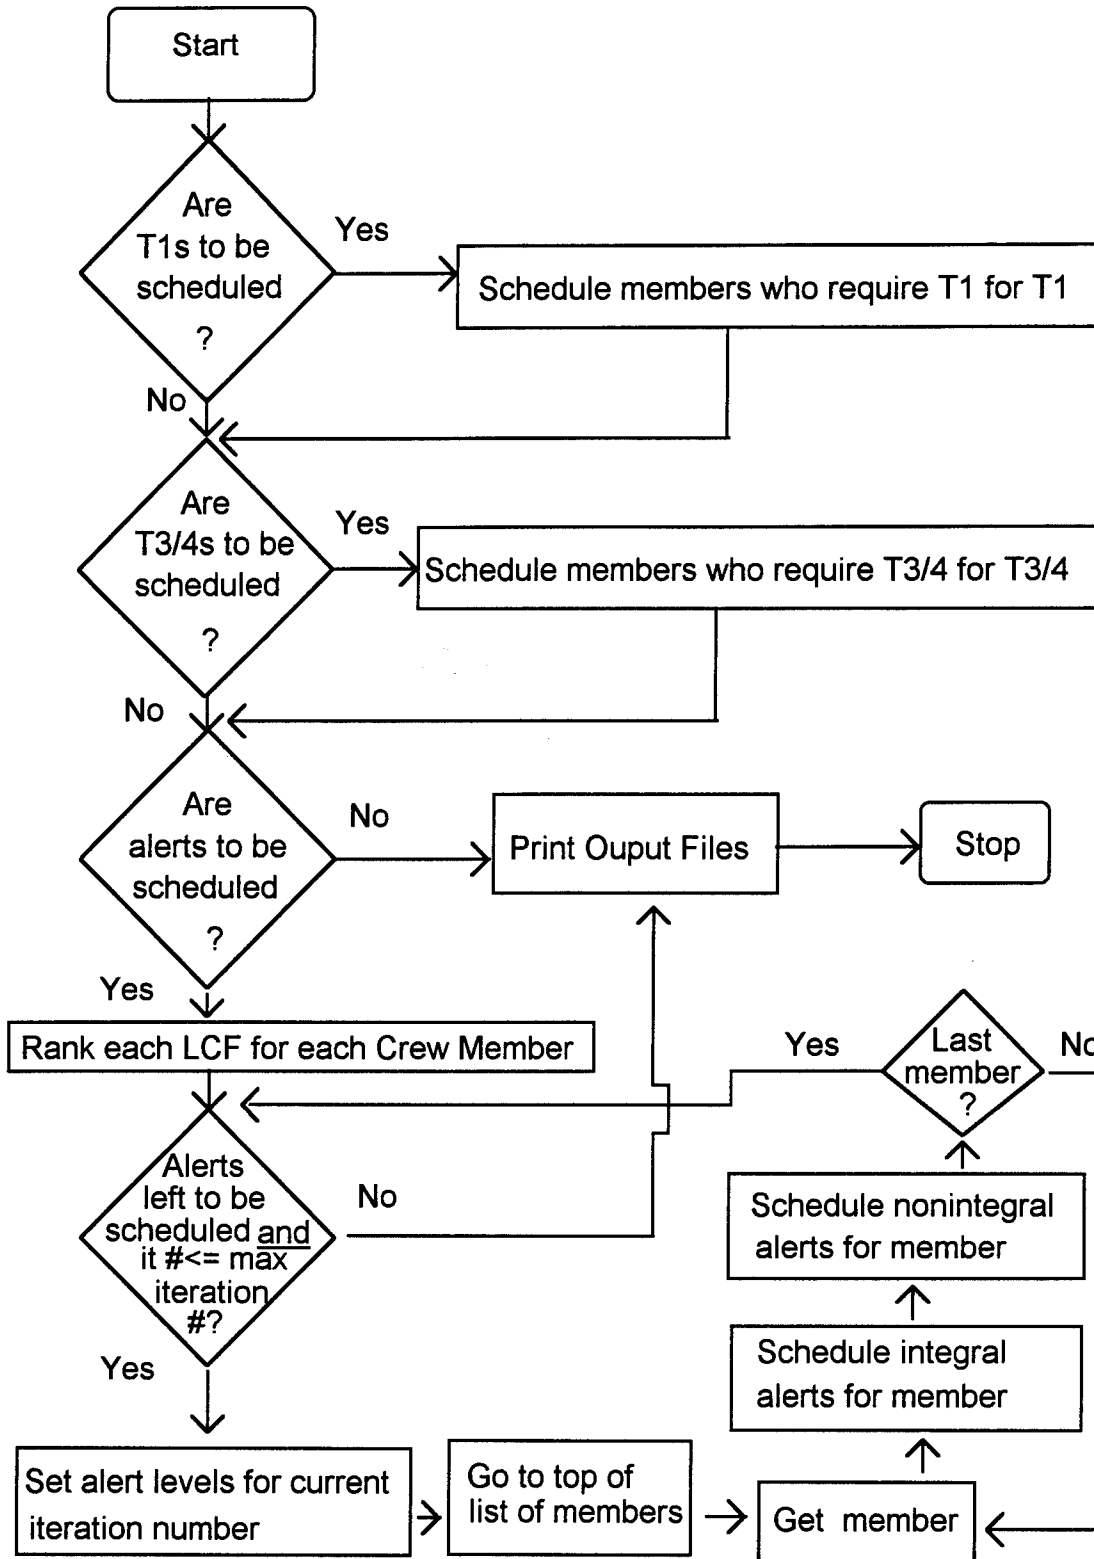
Start

Are T1s to be scheduled ?

Yes

Schedule members who require T1 for T1

No

Are T3/4s to be scheduled ?

Yes

Schedule members who require T3/4 for T3/4

No

Are alerts to be scheduled ?

No

Print Ouput Files

Stop

Yes

Rank each LCF for each Crew Member

Yes

Last member ?

No

Alerts left to be scheduled and it #<= max iteration #?

No

Schedule nonintegral alerts for member

Schedule integral alerts for member

Yes

Set alert levels for current iteration number

Go to top of list of members

Get member